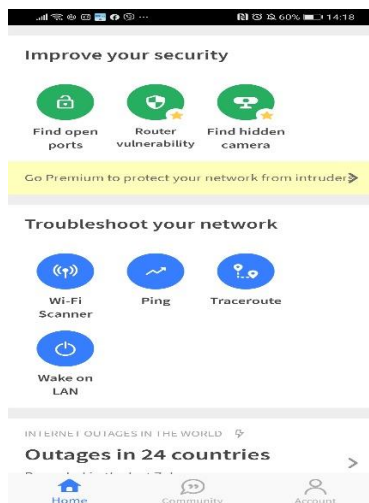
60% 14:18

Improve your security

Find open ports

Router vulnerability

Find hidden camera

Go Premium to protect your network from intruder

Troubleshoot your network

Wi-Fi Scanner

Ping

Traceroute

Wake on LAN

INTERNET OUTAGES IN THE WORLD

Outages in 24 countries

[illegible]

Home

Community

Account